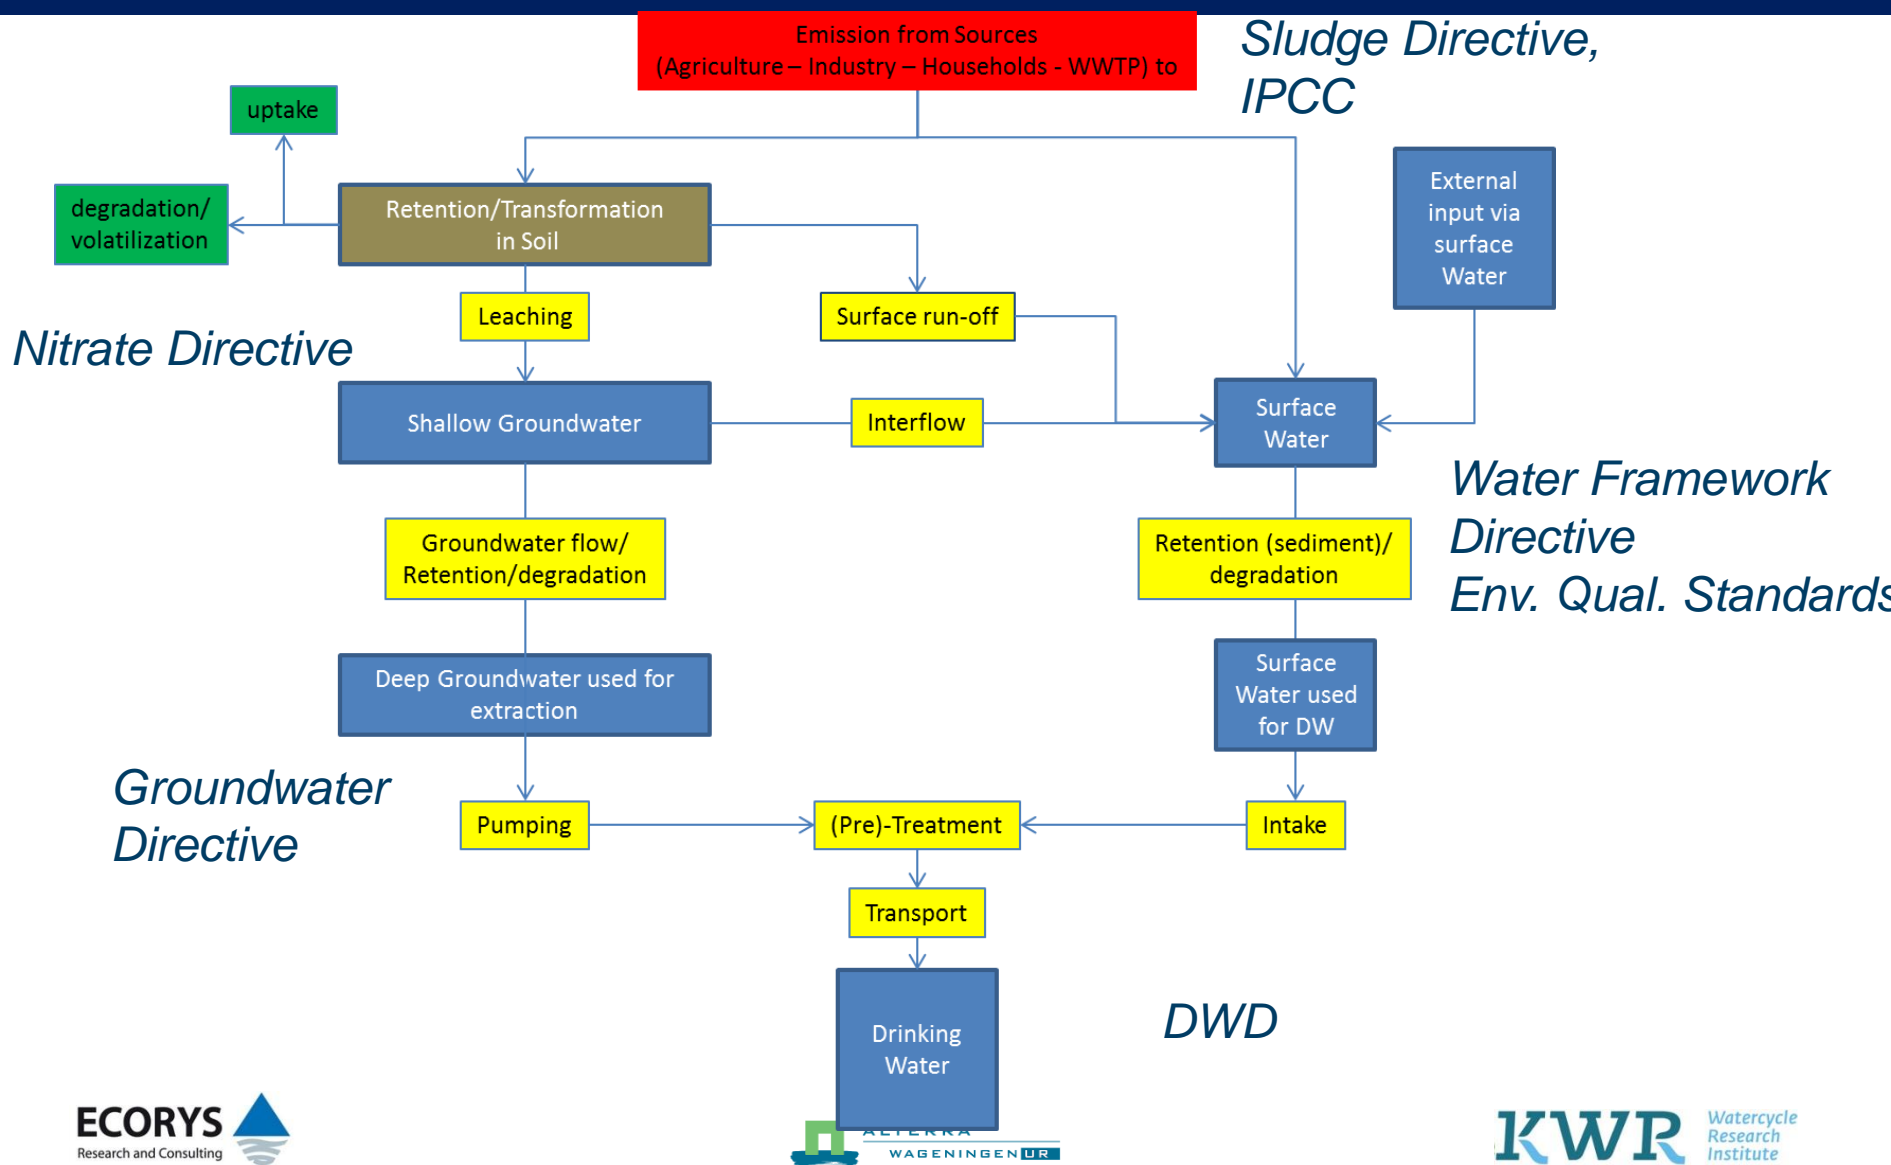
Emission from Sources (Agriculture – Industry – Households - WWTP) to

Sludge Directive, IPCC

uptake

degradation/ volatilization

Retention/Transformation in Soil

External input via surface Water

Leaching

Surface run-off

Nitrate Directive

Shallow Groundwater

Interflow

Surface Water

Water Framework Directive Env. Qual. Standards

Groundwater flow/ Retention/degradation

Retention (sediment)/ degradation

Deep Groundwater used for extraction

Surface Water used for DW

Groundwater Directive

Pumping

(Pre)-Treatment

Intake

Transport

Drinking Water

DWD

ECORYS Research and Consulting

ALTERRA WAGENINGEN UR

KWR Watercycle Research Institute